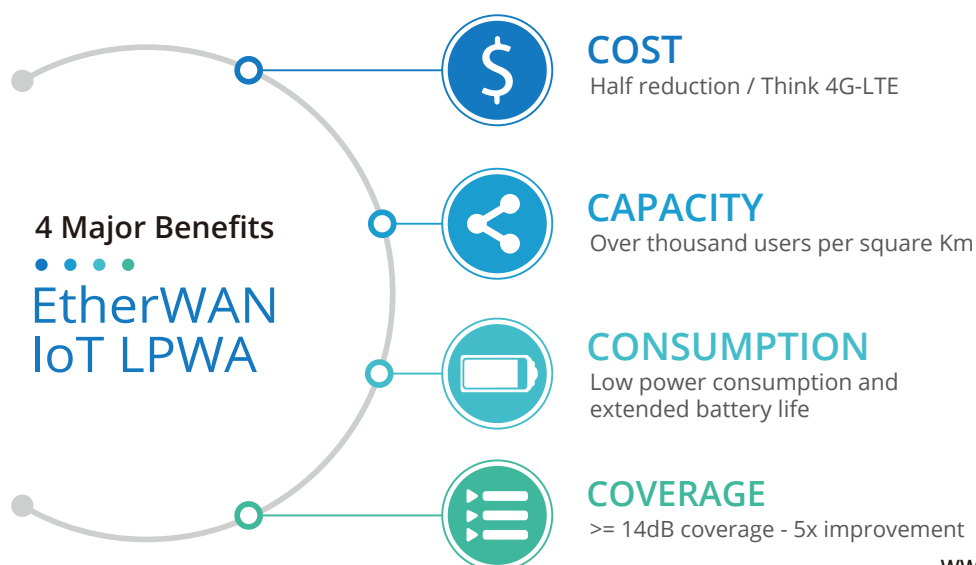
4 Major Benefits

EtherWAN IoT LPWA

COST
Half reduction / Think 4G-LTE

CAPACITY
Over thousand users per square Km

CONSUMPTION
Low power consumption and extended battery life

COVERAGE
>= 14dB coverage - 5x improvement

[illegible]